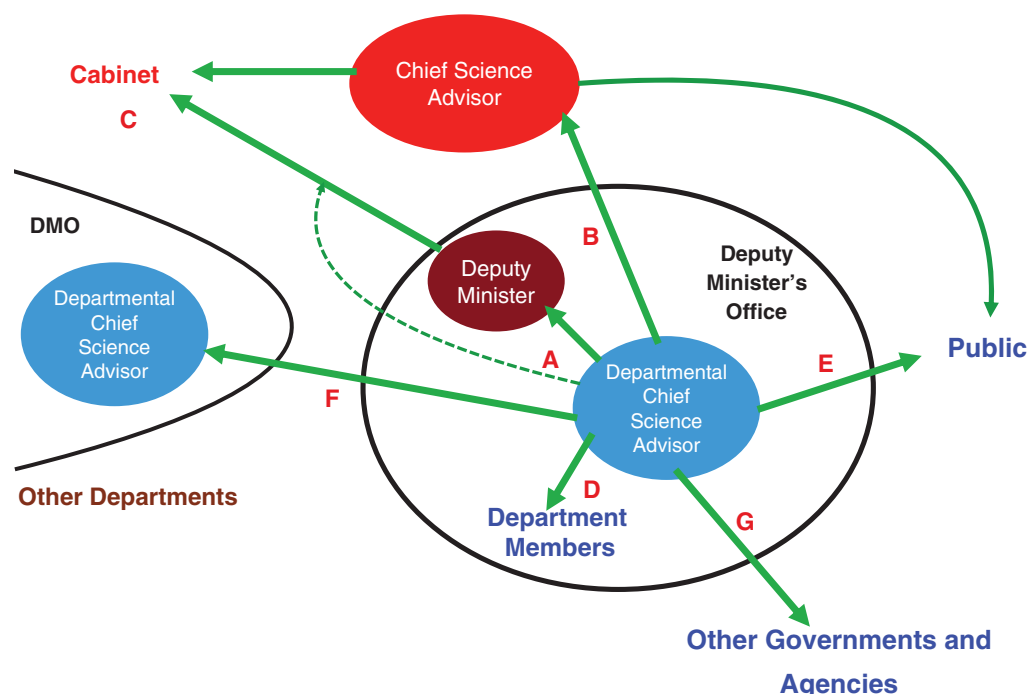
Cabinet

C

Chief Science Advisor

DMO

Departmental Chief Science Advisor

B

Deputy Minister

Deputy Minister's Office

A

Public

E

F

Departmental Chief Science Advisor

Other Departments

D

Department Members

G

Other Governments and Agencies